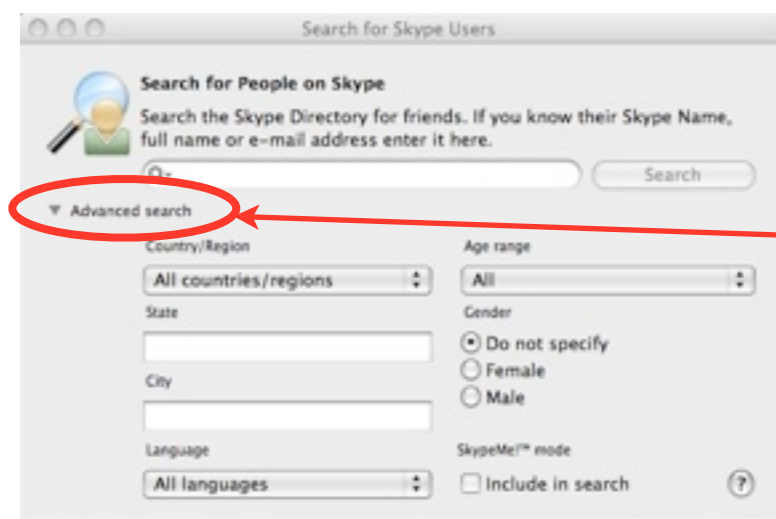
Search for Skype Users

Search for People on Skype

Search the Skype Directory for friends. If you know their Skype Name, full name or e-mail address enter it here.

Search

Advanced search

Country/Region

All countries/regions

Age range

All

State

Gender

Do not specify

Female

Male

City

Language

All languages

SkypeMe!™ mode

Include in search

?